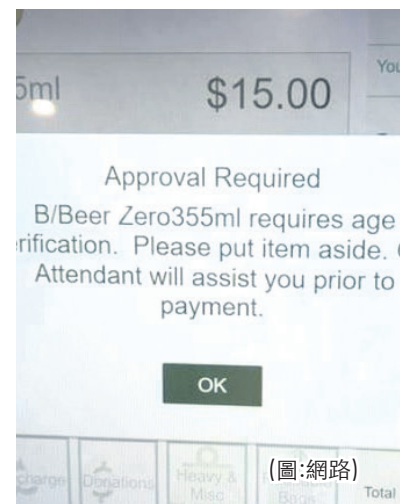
5ml $15.00

You

Approval Required

B/Beer Zero355ml requires age rification. Please put item aside. Attendant will assist you prior to payment.

OK

charges Donations Heavy & Misc Bags Total

(圖:網路)